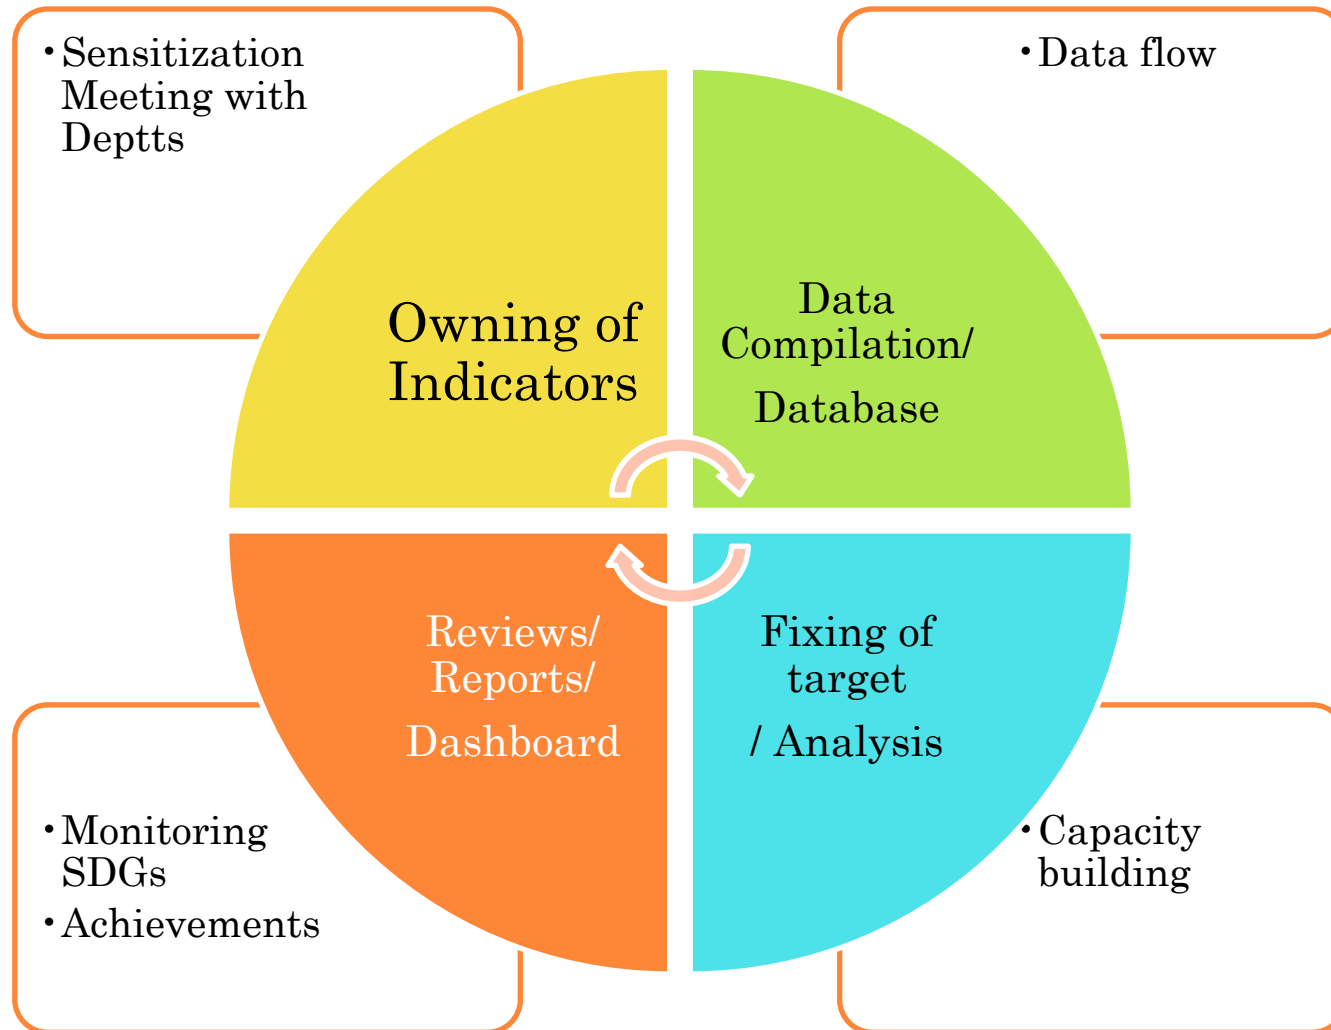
• Sensitization Meeting with Deptts

• Data flow

Owning of Indicators

Data Compilation/ Database

Reviews/ Reports/ Dashboard

Fixing of target / Analysis

• Monitoring SDGs
• Achievements

• Capacity building